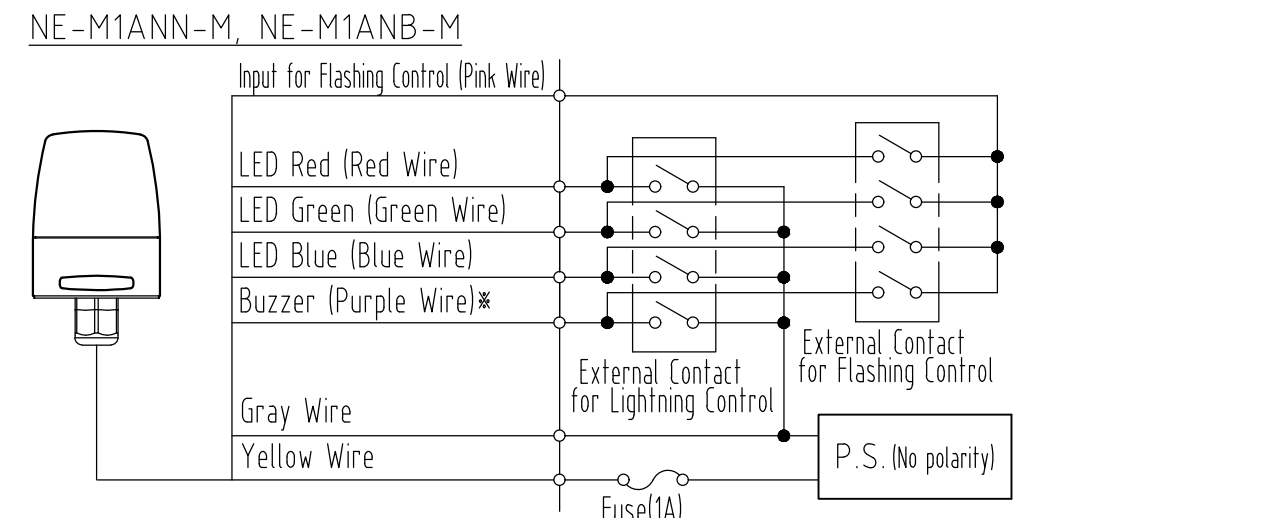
NE-M1ANN-M, NE-M1ANB-M

Input for Flashing Control (Pink Wire)

LED Red (Red Wire)

LED Green (Green Wire)

LED Blue (Blue Wire)

Buzzer (Purple Wire)※

External Contact for Lightning Control

External Contact for Flashing Control

Gray Wire

Yellow Wire

P.S. (No polarity)

Fuse(1A)